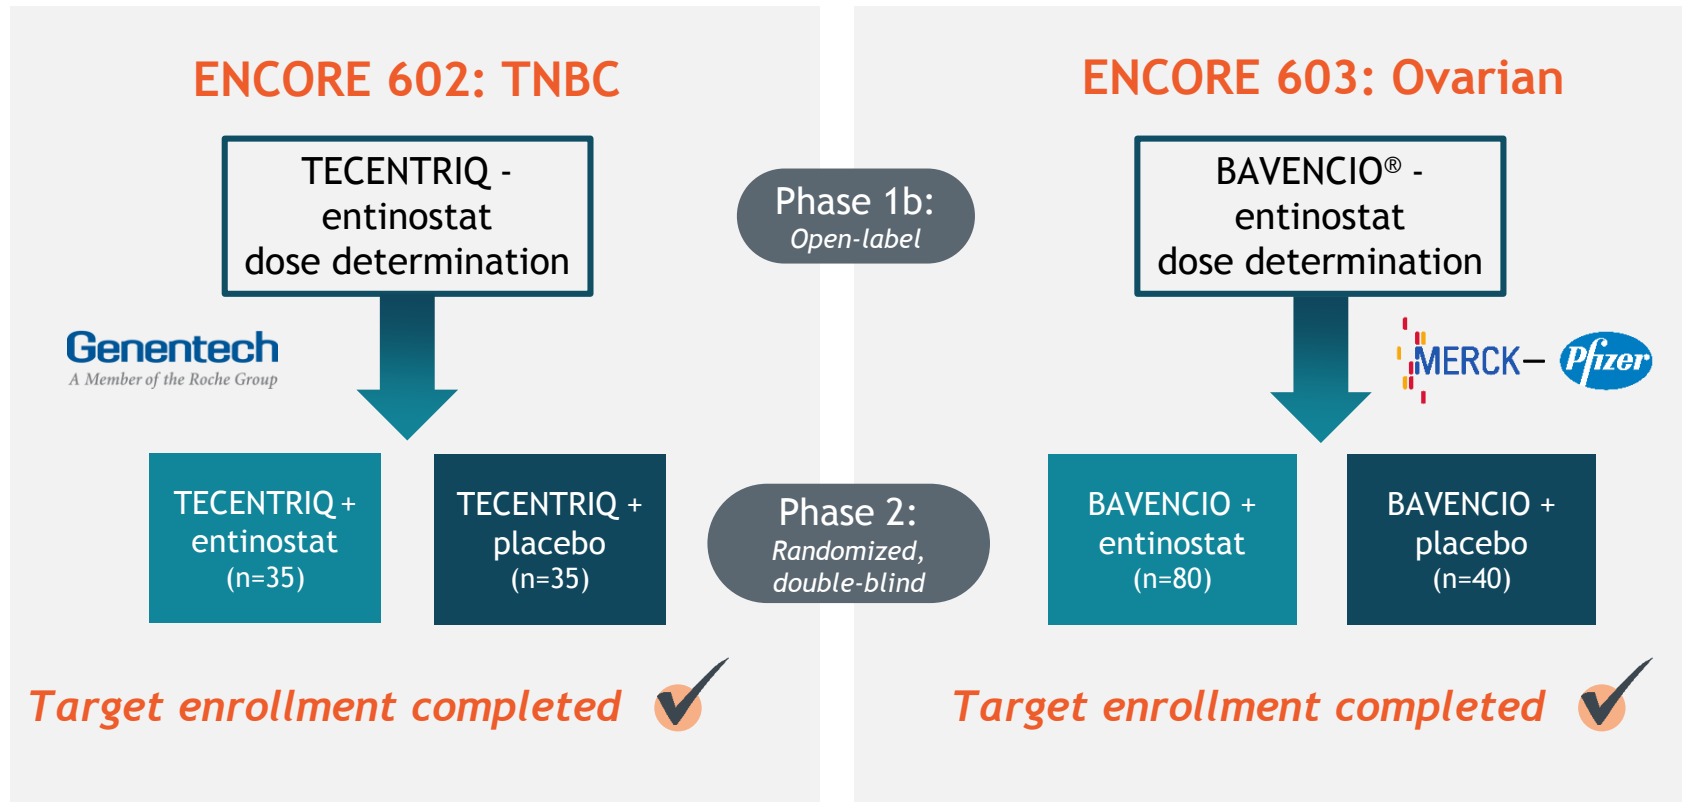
ENCORE 602: TNBC

TECENTRIQ - entinostat dose determination

Genentech
A Member of the Roche Group

TECENTRIQ + entinostat (n=35)

TECENTRIQ + placebo (n=35)

Target enrollment completed

Phase 1b:
Open-label

Phase 2:
Randomized, double-blind

ENCORE 603: Ovarian

BAVENCIO® - entinostat dose determination

MERCK — Pfizer

BAVENCIO + entinostat (n=80)

BAVENCIO + placebo (n=40)

Target enrollment completed